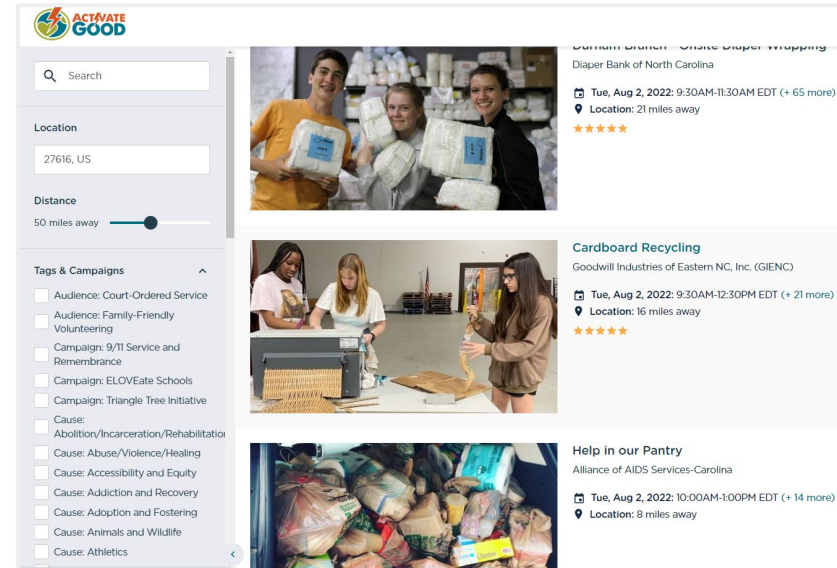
ACTIVATE GOOD

Search

Location

27616, US

Distance

50 miles away

Tags & Campaigns

Audience: Court-Ordered Service

Audience: Family-Friendly Volunteering

Campaign: 9/11 Service and Remembrance

Campaign: ELOVEate Schools

Campaign: Triangle Tree Initiative

Cause: Abolition/Incarceration/Rehabilitatio

Cause: Abuse/Violence/Healing

Cause: Accessibility and Equity

Cause: Addiction and Recovery

Cause: Adoption and Fostering

Cause: Animals and Wildlife

Cause: Athletics

Durham Branch - Onsite Diaper Wrapping

Diaper Bank of North Carolina

Tue, Aug 2, 2022: 9:30AM-11:30AM EDT (+ 65 more)

Location: 21 miles away

Cardboard Recycling

Goodwill Industries of Eastern NC, Inc. (GIENC)

Tue, Aug 2, 2022: 9:30AM-12:30PM EDT (+ 21 more)

Location: 16 miles away

Help in our Pantry

Alliance of AIDS Services-Carolina

Tue, Aug 2, 2022: 10:00AM-1:00PM EDT (+ 14 more)

Location: 8 miles away